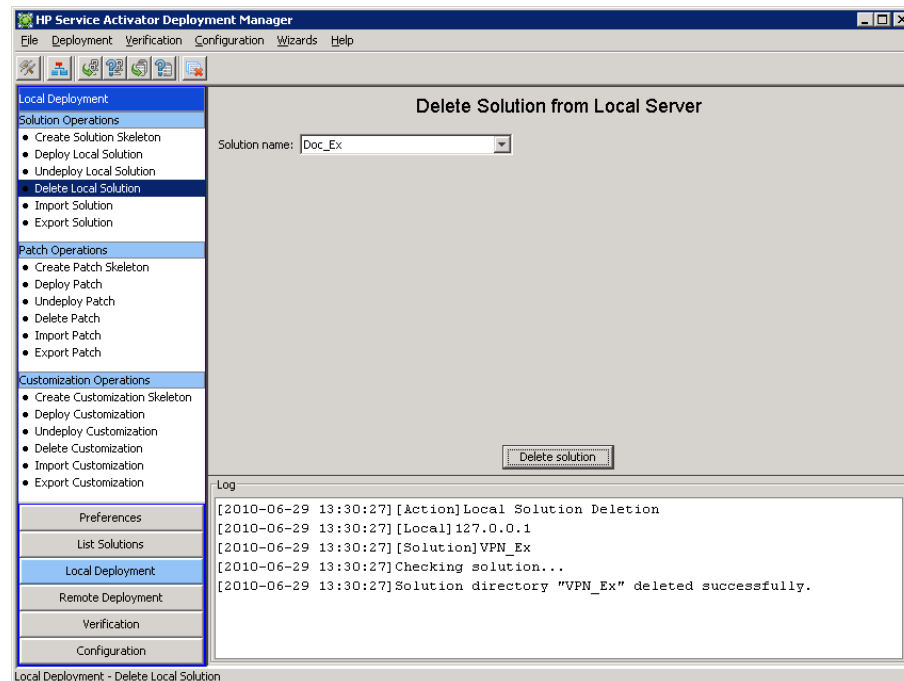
HP Service Activator Deployment Manager

File Deployment Verification Configuration Wizards Help

Local Deployment

Solution Operations
• Create Solution Skeleton
• Deploy Local Solution
• Undeploy Local Solution
• Delete Local Solution
• Import Solution
• Export Solution

Patch Operations
• Create Patch Skeleton
• Deploy Patch
• Undeploy Patch
• Delete Patch
• Import Patch
• Export Patch

Customization Operations
• Create Customization Skeleton
• Deploy Customization
• Undeploy Customization
• Delete Customization
• Import Customization
• Export Customization

Preferences
List Solutions
Local Deployment
Remote Deployment
Verification
Configuration

Delete Solution from Local Server

Solution name: Doc_Ex

Delete solution

Log
[2010-06-29 13:30:27][Action]Local Solution Deletion
[2010-06-29 13:30:27][Local]127.0.0.1
[2010-06-29 13:30:27][Solution]VPN_Ex
[2010-06-29 13:30:27]Checking solution...
[2010-06-29 13:30:27]Solution directory "VPN_Ex" deleted successfully.

Local Deployment - Delete Local Solution